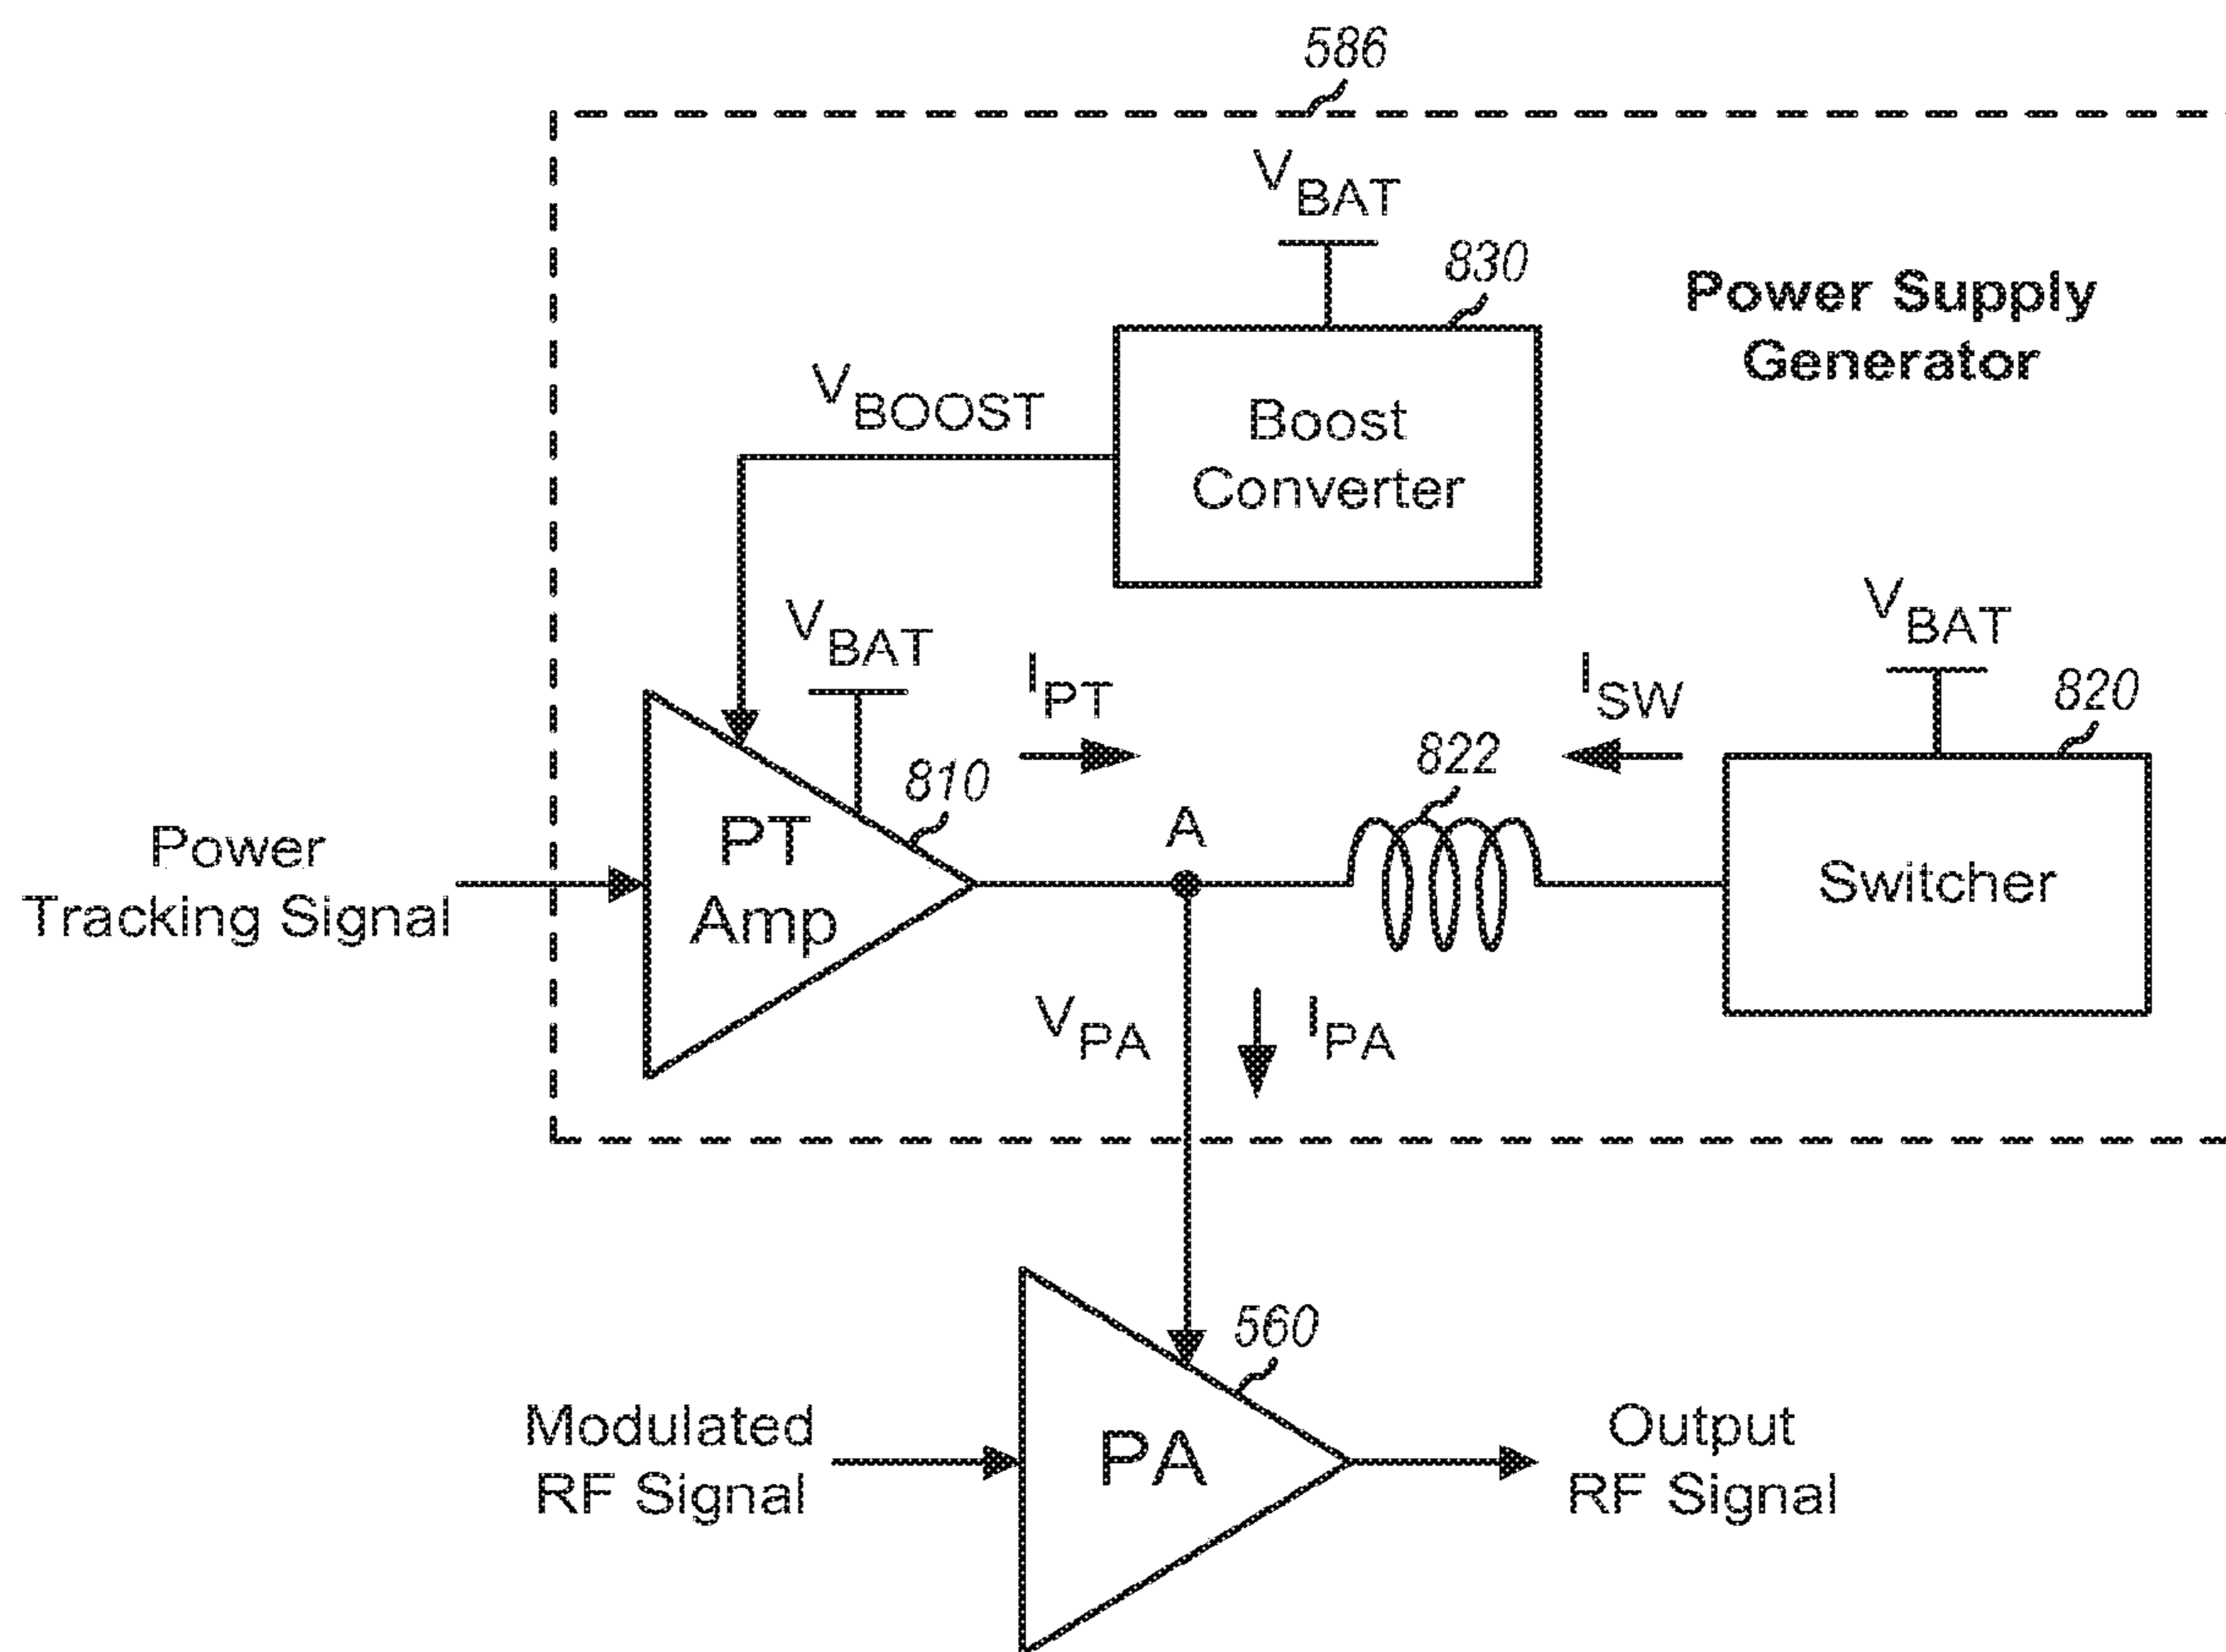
586

$V_{BAT}$

830

Power Supply Generator

$V_{BOOST}$

Boost Converter

$V_{BAT}$

$V_{BAT}$

$I_{PT}$

$I_{SW}$

820

822

810

A

Power Tracking Signal

PT Amp

Switcher

$V_{PA}$

$I_{PA}$

560

Modulated RF Signal

PA

Output RF Signal